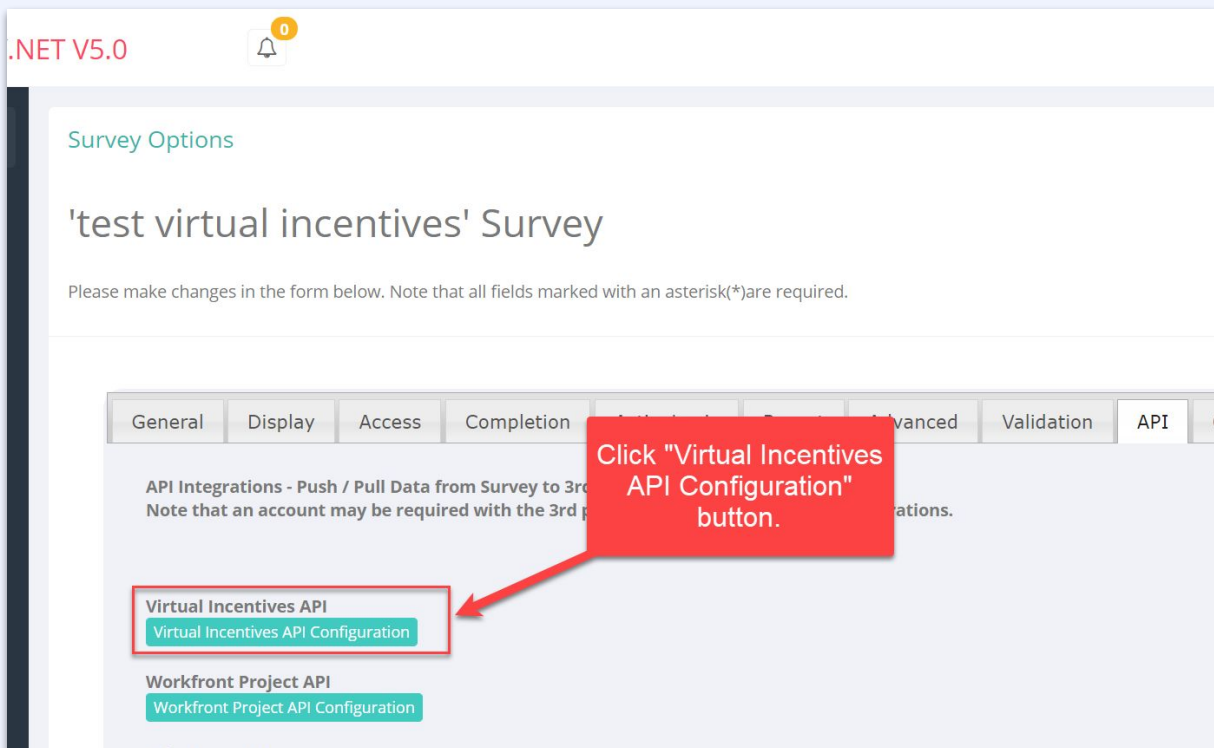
.NET V5.0

0

Survey Options

'test virtual incentives' Survey

Please make changes in the form below. Note that all fields marked with an asterisk(*)are required.

General | Display | Access | Completion | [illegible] | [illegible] | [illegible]dvanced | Validation | API

API Integrations - Push / Pull Data from Survey to 3rd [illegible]
Note that an account may be required with the 3rd p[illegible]rations.

Click "Virtual Incentives API Configuration" button.

Virtual Incentives API
Virtual Incentives API Configuration

Workfront Project API
Workfront Project API Configuration